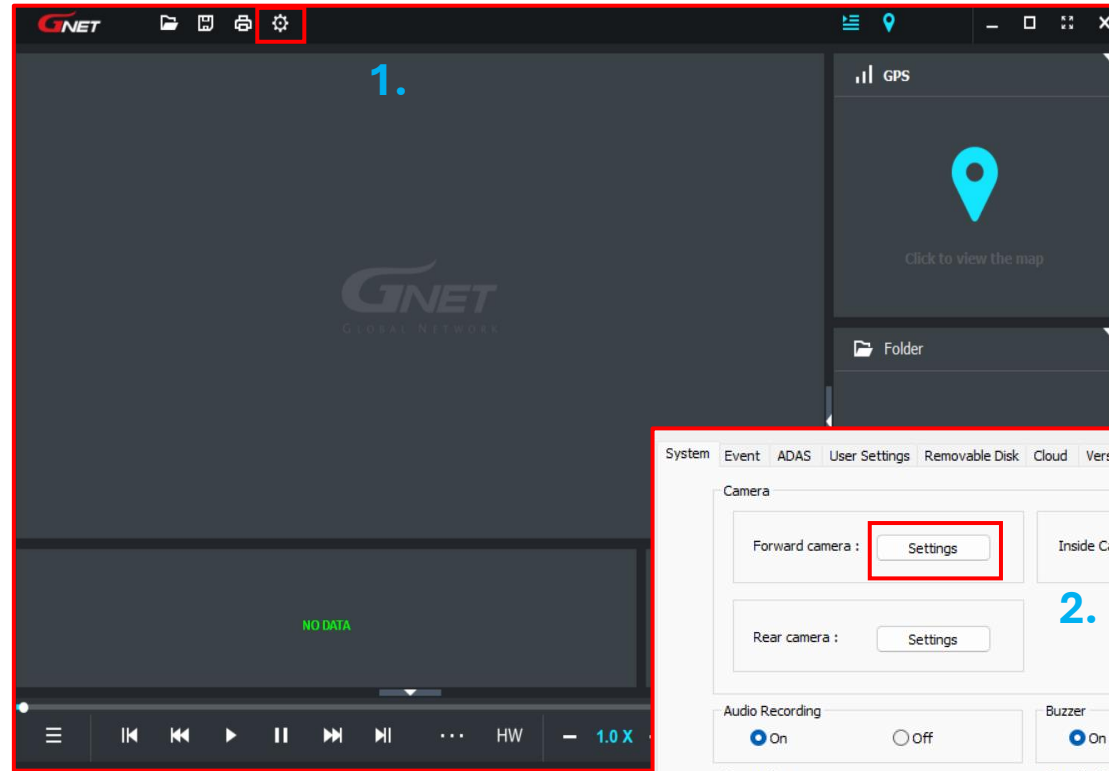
GNET

1.

GPS

Click to view the map

Folder

GNET
GLOBAL NETWORK

NO DATA

HW 1.0 X

System Event ADAS User Settings Removable Disk Cloud Vers

Camera

Forward camera : Settings

Inside Ca

2.

Rear camera : Settings

Audio Recording
On Off

Buzzer
On